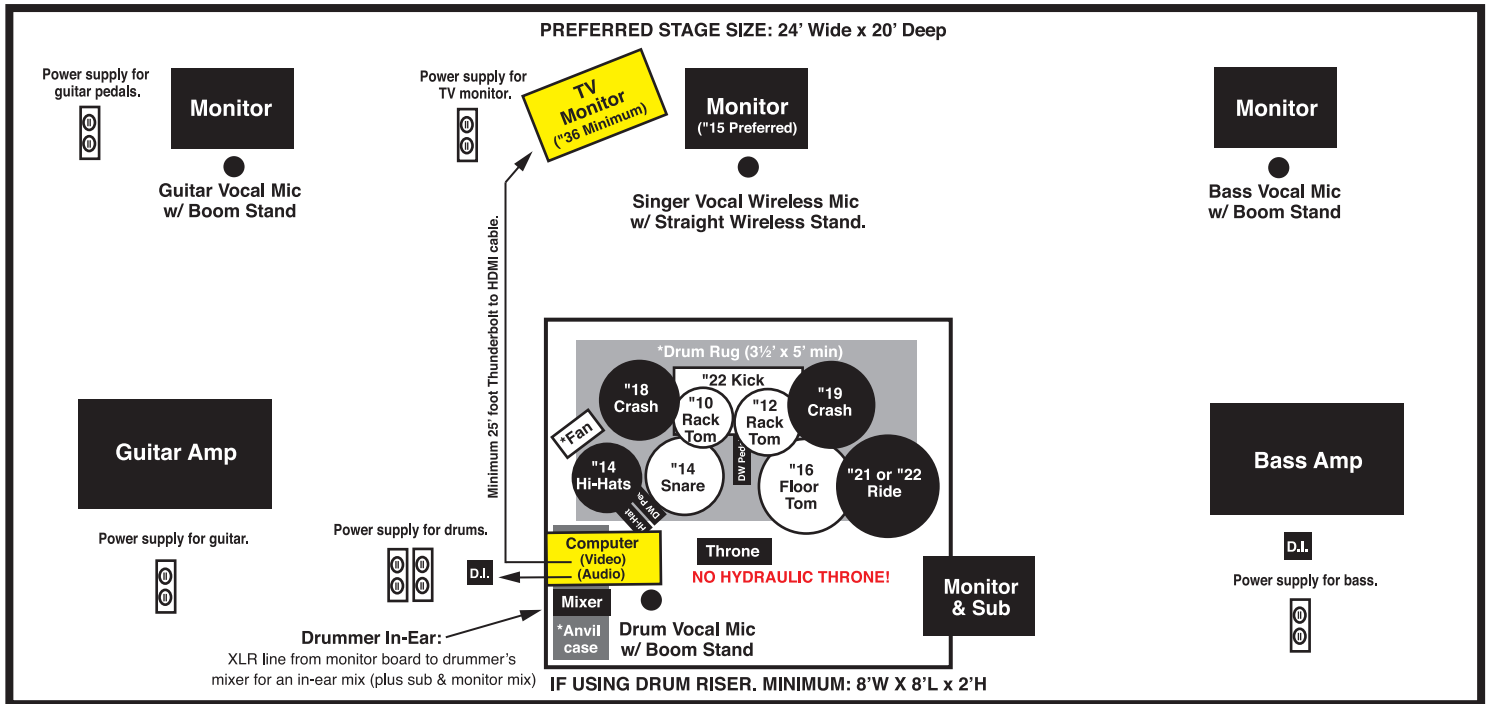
PREFERRED STAGE SIZE: 24' Wide x 20' Deep

Power supply for guitar pedals.

Monitor

Guitar Vocal Mic w/ Boom Stand

Power supply for TV monitor.

TV Monitor ("36 Minimum)

Monitor ("15 Preferred)

Singer Vocal Wireless Mic w/ Straight Wireless Stand.

Monitor

Bass Vocal Mic w/ Boom Stand

Minimum 25' foot Thunderbolt to HDMI cable.

*Drum Rug (3½' x 5' min)

"22 Kick

"18 Crash

"10 Rack Tom

"12 Rack Tom

"19 Crash

*Fan

DW Pedal

"14 Hi-Hats

"14 Snare

"16 Floor Tom

"21 or "22 Ride

DW Pedal Hi-Hat

Guitar Amp

Bass Amp

Power supply for guitar.

Power supply for drums.

D.I.

Computer (Video) (Audio)

Throne

NO HYDRAULIC THRONE!

Monitor & Sub

D.I.

Power supply for bass.

Mixer

*Anvil case

Drum Vocal Mic w/ Boom Stand

Drummer In-Ear:
XLR line from monitor board to drummer's mixer for an in-ear mix (plus sub & monitor mix)

IF USING DRUM RISER. MINIMUM: 8'W X 8'L x 2'H